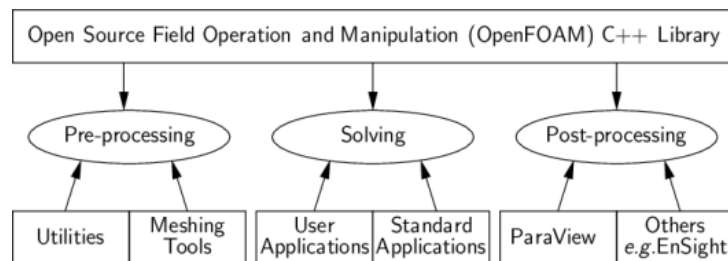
Open Source Field Operation and Manipulation (OpenFOAM) C++ Library

Pre-processing

Solving

Post-processing

Utilities

Meshing Tools

User Applications

Standard Applications

ParaView

Others *e.g.*EnSight